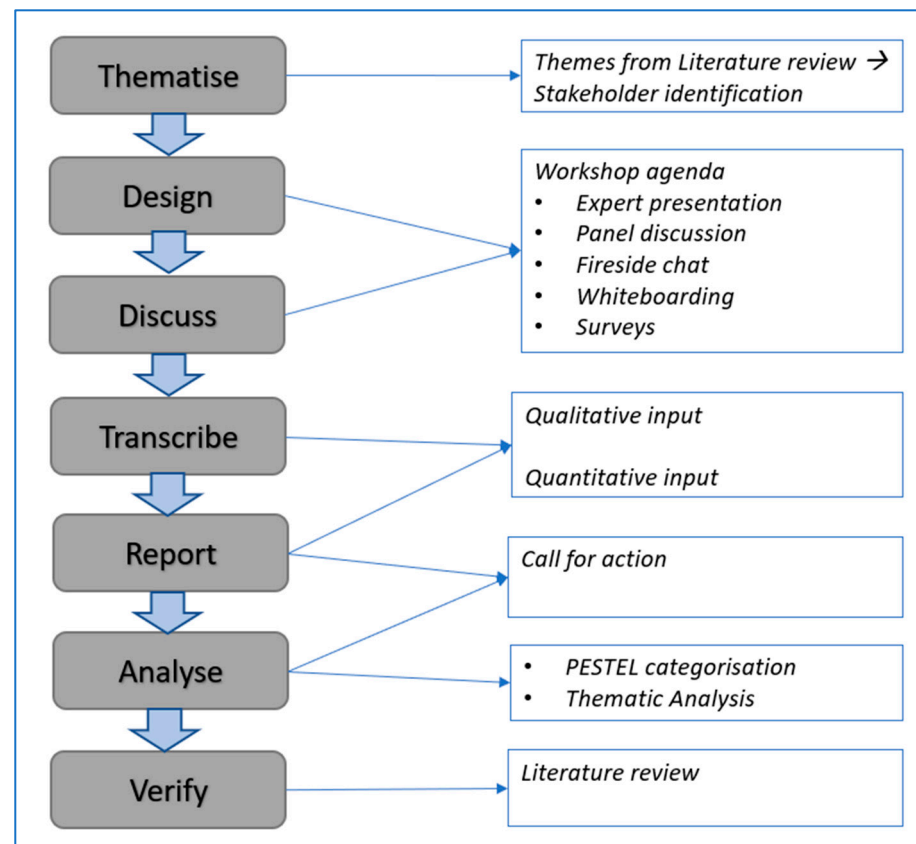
Thematise

Themes from Literature review → Stakeholder identification

Design

Workshop agenda
- Expert presentation
- Panel discussion
- Fireside chat
- Whiteboarding
- Surveys

Discuss

Transcribe

Qualitative input

Quantitative input

Report

Call for action

Analyse

- PESTEL categorisation
- Thematic Analysis

Verify

Literature review